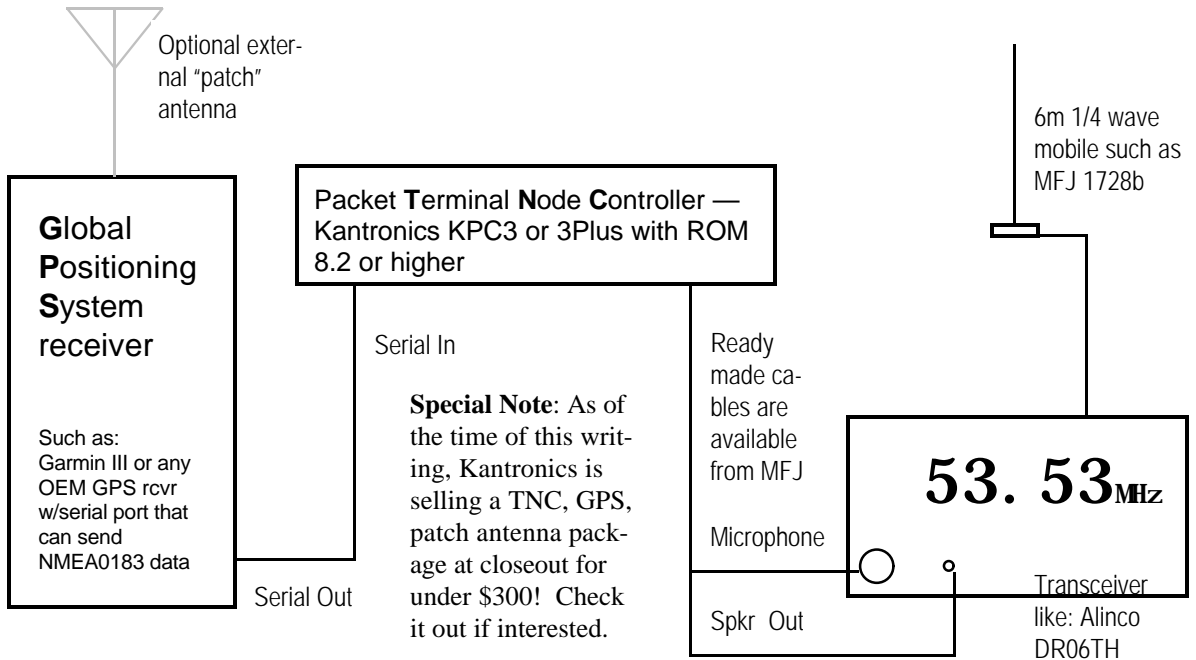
Optional external "patch" antenna

Global Positioning System receiver

Such as: Garmin III or any OEM GPS rcvr w/serial port that can send NMEA0183 data

Serial Out

Packet Terminal Node Controller — Kantronics KPC3 or 3Plus with ROM 8.2 or higher

Serial In

**Special Note**: As of the time of this writing, Kantronics is selling a TNC, GPS, patch antenna package at closeout for under \$300! Check it out if interested.

Ready made cables are available from MFJ

Microphone

Spkr Out

6m 1/4 wave mobile such as MFJ 1728b

53. 53MHz

Transceiver like: Alinco DR06TH